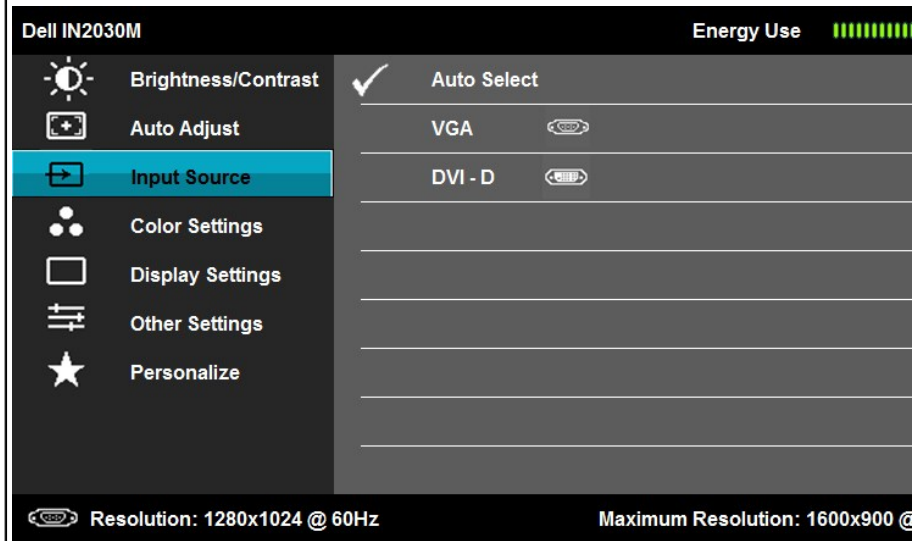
Dell IN2030M

Energy Use

Brightness/Contrast

Auto Adjust

Input Source

Color Settings

Display Settings

Other Settings

Personalize

✓ Auto Select

VGA

DVI - D

Resolution: 1280x1024 @ 60Hz

Maximum Resolution: 1600x900 @